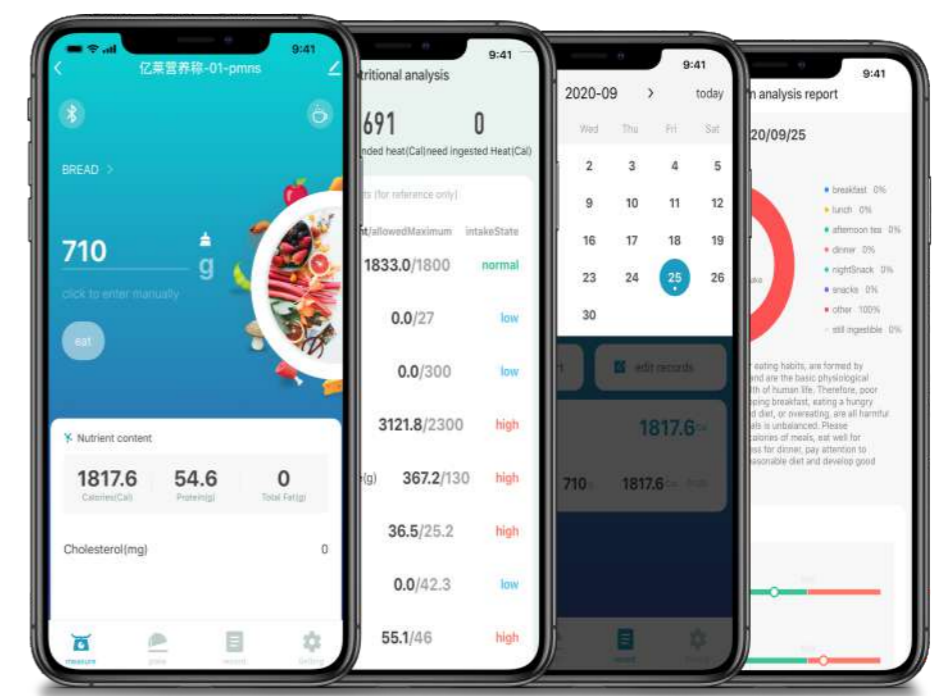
9:41
亿莱营养称-01-pmns

BREAD >

710 g

click to enter manually

eat

Nutrient content

1817.6 Calories(Cal)
54.6 Protein(g)
0 Total Fat(g)

Cholesterol(mg) 0

measure
plate
record
Setting

9:41
tritional analysis

691 0
nded heat(Cal) need ingested Heat(Cal)

ts (for reference only)

nt/allowedMaximum intakeState

1833.0/1800 normal
0.0/27 low
0.0/300 low
3121.8/2300 high
(g) 367.2/130 high
36.5/25.2 high
0.0/42.3 low
55.1/46 high

9:41
2020-09 > today

Wed Thu Fri Sat
2 3 4 5
9 10 11 12
16 17 18 19
23 24 25 26
30

edit records

1817.6
710 1817.6

record

9:41
n analysis report

20/09/25

breakfast 0%
lunch 0%
afternoon tea 0%
dinner 0%
nightSnack 0%
snacks 0%
other 100%
still ingestible 0%

eating habits, are formed by and are the basic physiological th of human life. Therefore, poor ping breakfast, eating a hungry d diet, or overeating, are all harmful als is unbalanced. Please calories of meals, eat well for ess for dinner, pay attention to asonable diet and develop good